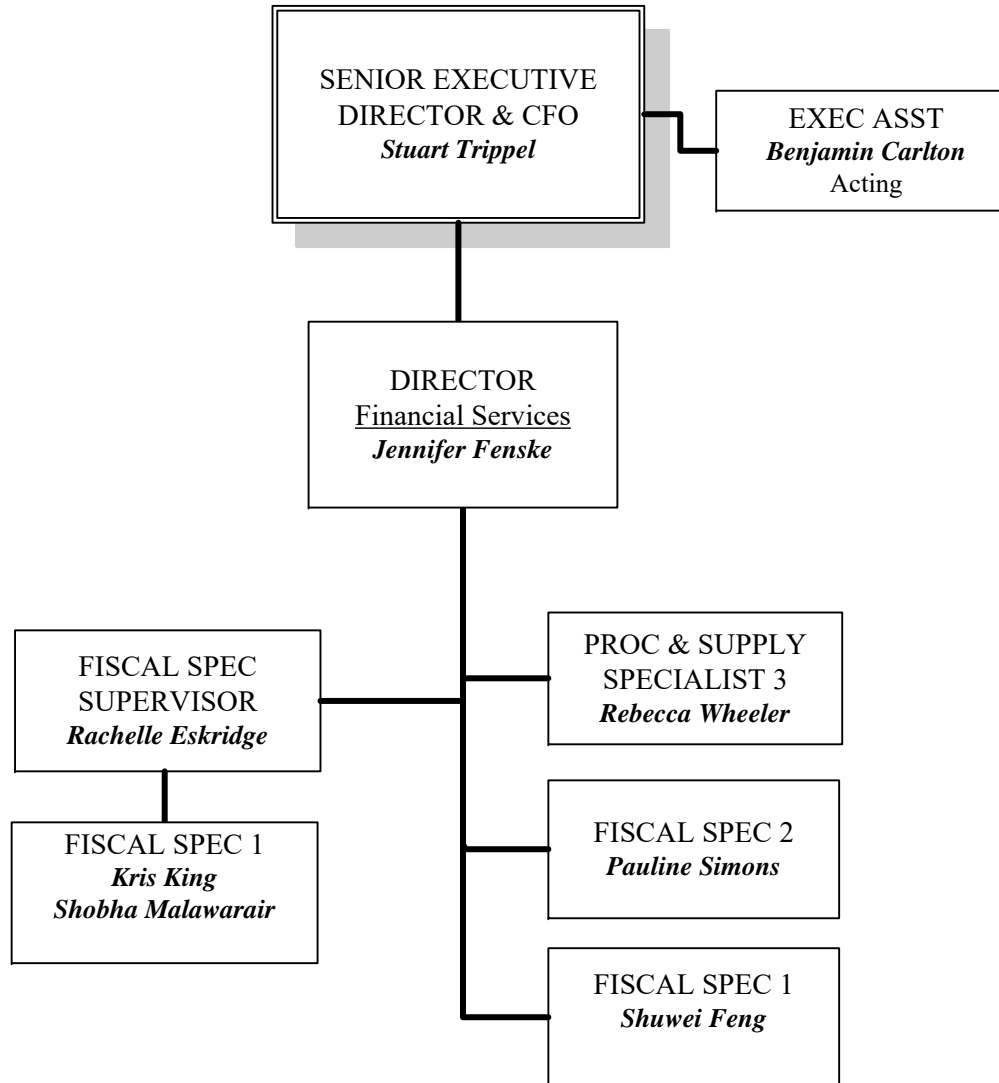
SENIOR EXECUTIVE DIRECTOR & CFO
***Stuart Trippel***

EXEC ASST
***Benjamin Carlton***
Acting

DIRECTOR
Financial Services
***Jennifer Fenske***

FISCAL SPEC SUPERVISOR
***Rachelle Eskridge***

FISCAL SPEC 1
***Kris King***
***Shobha Malawarair***

PROC & SUPPLY SPECIALIST 3
***Rebecca Wheeler***

FISCAL SPEC 2
***Pauline Simons***

FISCAL SPEC 1
***Shuwei Feng***